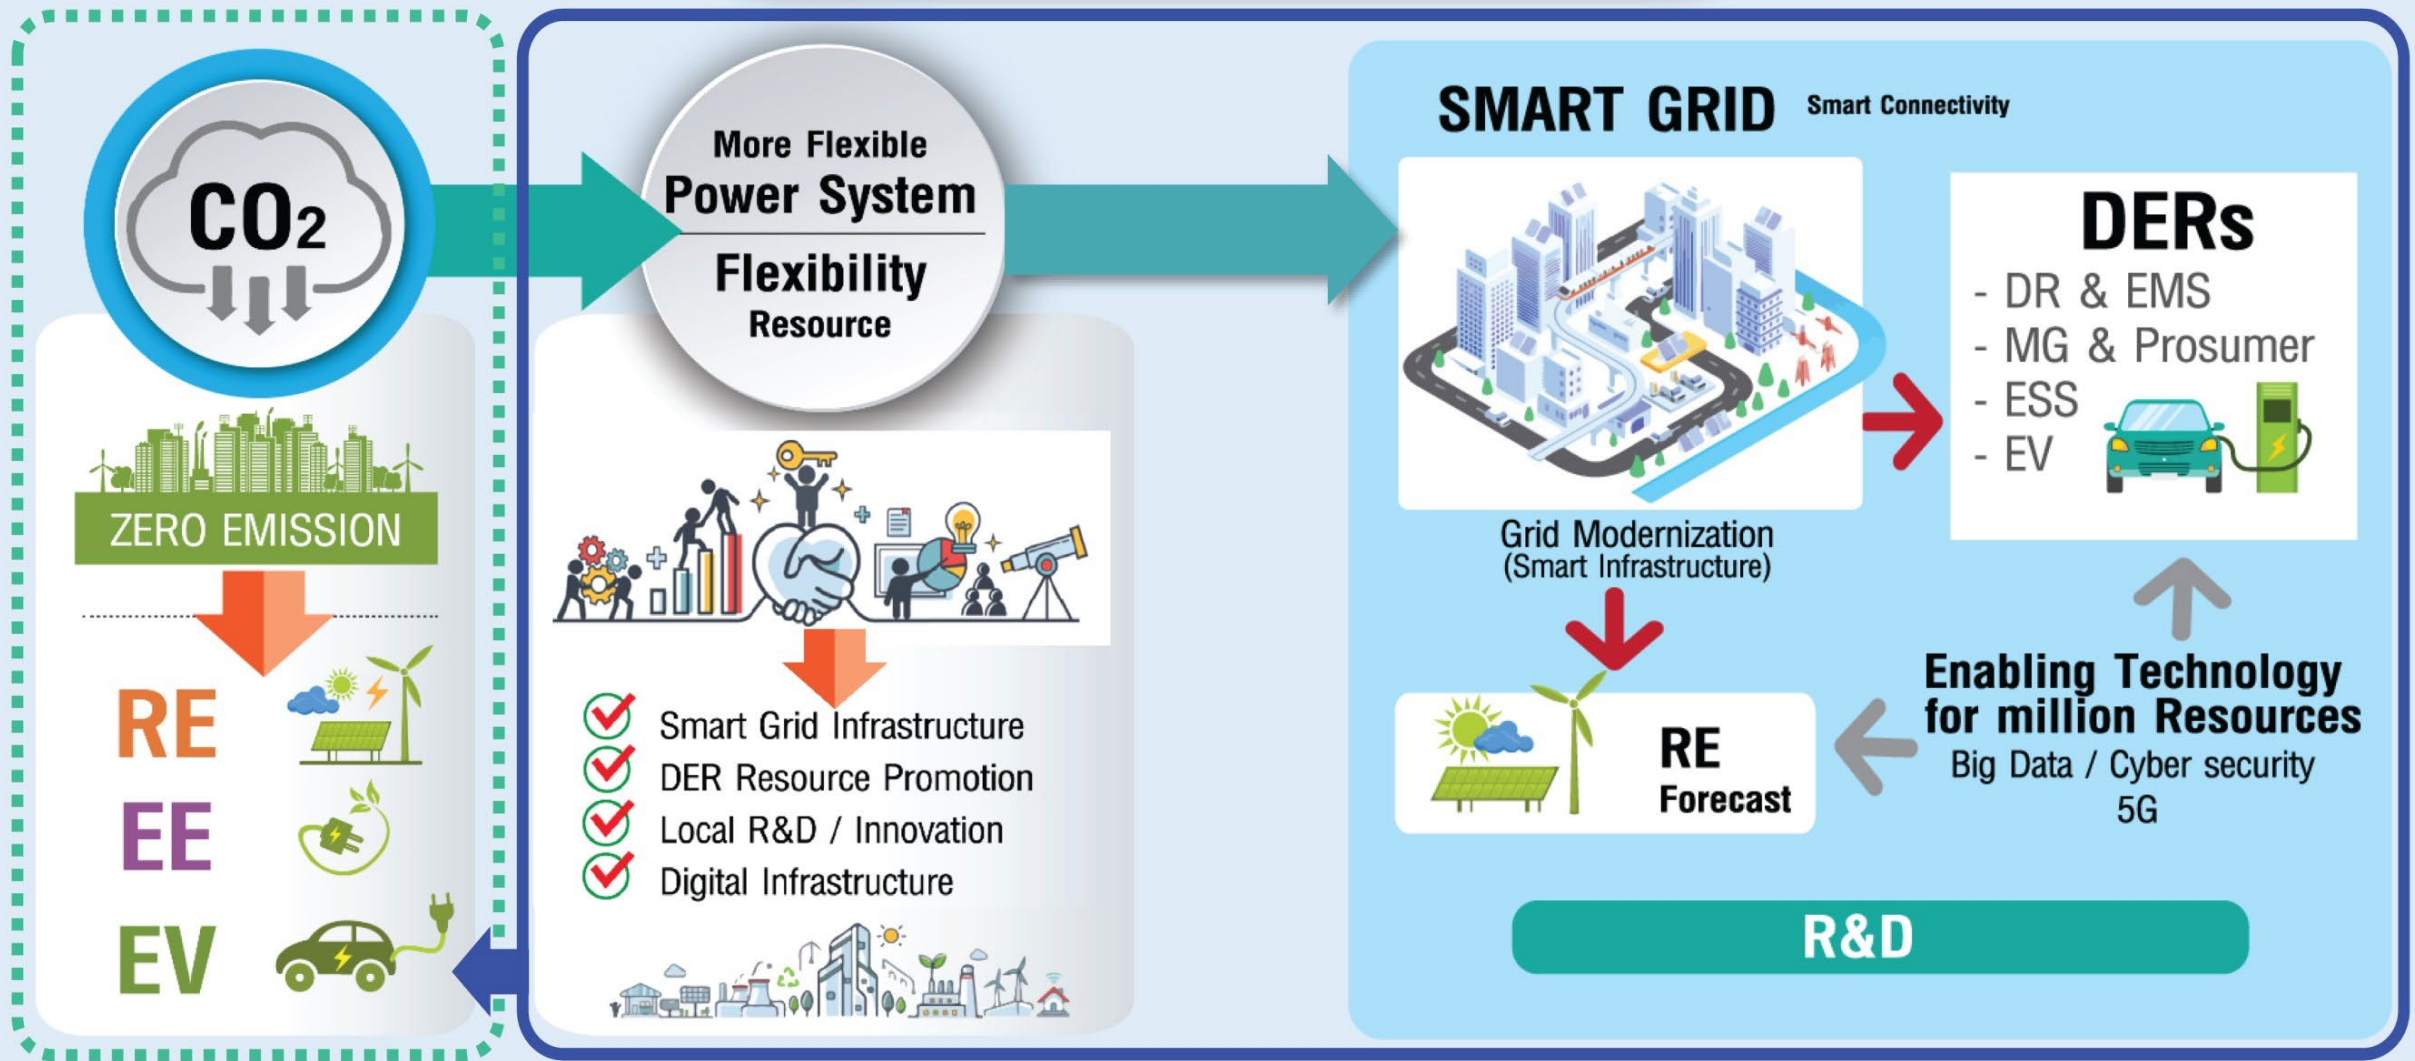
$CO_2$

ZERO EMISSION

RE

EE

EV

More Flexible
Power System

Flexibility
Resource

Smart Grid Infrastructure
DER Resource Promotion
Local R&D / Innovation
Digital Infrastructure

SMART GRID Smart Connectivity

Grid Modernization
(Smart Infrastructure)

DERs
- DR & EMS
- MG & Prosumer
- ESS
- EV

RE
Forecast

Enabling Technology
for million Resources
Big Data / Cyber security
5G

R&D